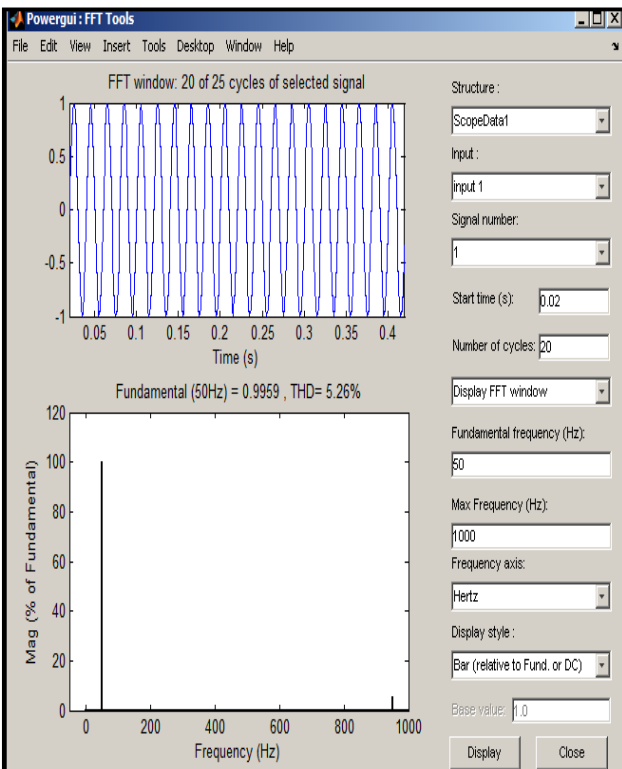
Powergui : FFT Tools

File Edit View Insert Tools Desktop Window Help

FFT window: 20 of 25 cycles of selected signal

1
0.5
0
-0.5
-1
0.05 0.1 0.15 0.2 0.25 0.3 0.35 0.4
Time (s)

Fundamental (50Hz) = 0.9959 , THD= 5.26%

120
100
80
60
40
20
0
Mag (% of Fundamental)
0 200 400 600 800 1000
Frequency (Hz)

Structure :
ScopeData1
Input :
input 1
Signal number:
1
Start time (s): 0.02
Number of cycles: 20
Display FFT window
Fundamental frequency (Hz):
50
Max Frequency (Hz):
1000
Frequency axis:
Hertz
Display style :
Bar (relative to Fund. or DC)
Base value: 1.0
Display
Close